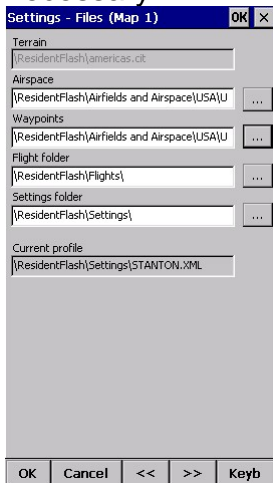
Settings - Files (Map 1) OK ×

Terrain
\ResidentFlash\americas.cit

Airspace
\ResidentFlash\Airfields and Airspace\USA\U ...

Waypoints
\ResidentFlash\Airfields and Airspace\USA\U ...

Flight folder
\ResidentFlash\Flights\ ...

Settings folder
\ResidentFlash\Settings\ ...

Current profile
\ResidentFlash\Settings\STANTON.XML

OK Cancel << >> Keyb